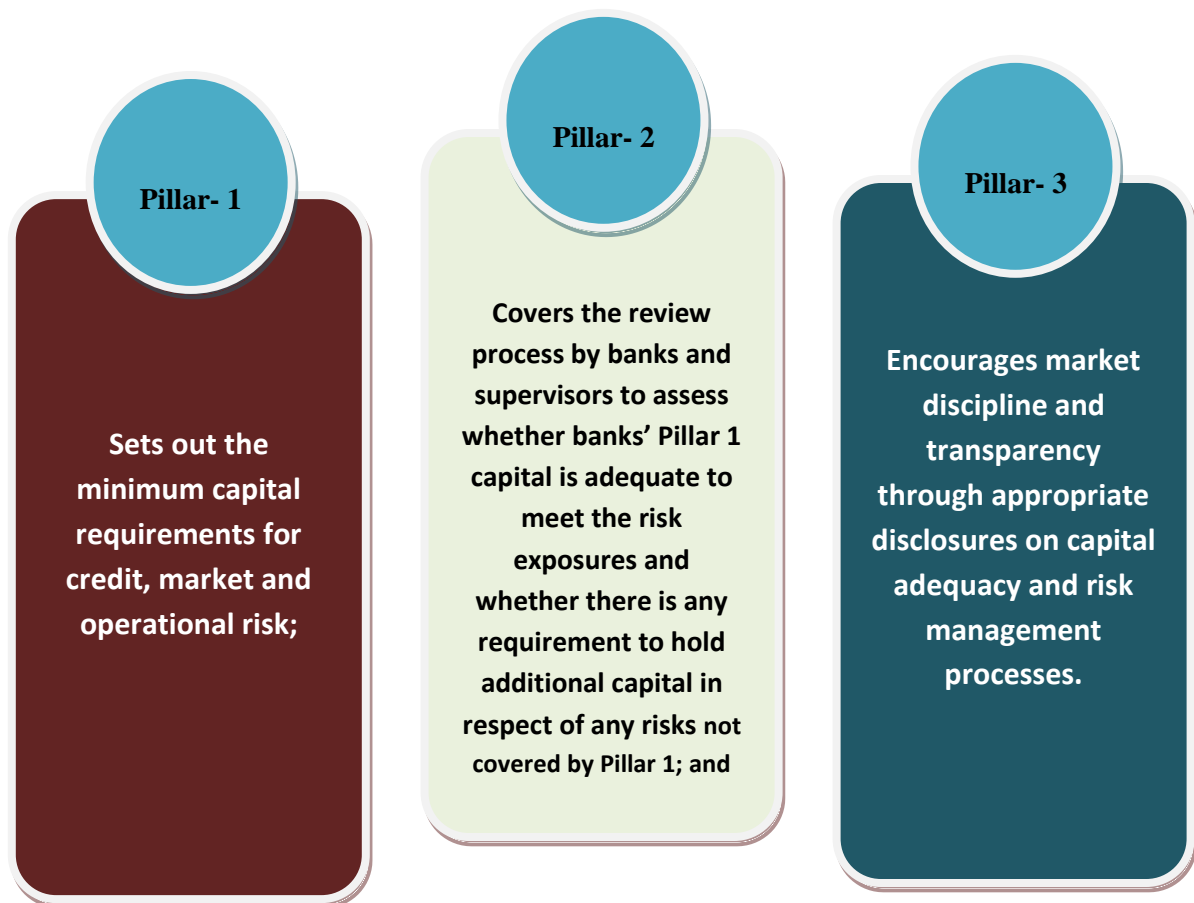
Pillar- 1

Sets out the minimum capital requirements for credit, market and operational risk;

Pillar- 2

Covers the review process by banks and supervisors to assess whether banks' Pillar 1 capital is adequate to meet the risk exposures and whether there is any requirement to hold additional capital in respect of any risks not covered by Pillar 1; and

Pillar- 3

Encourages market discipline and transparency through appropriate disclosures on capital adequacy and risk management processes.